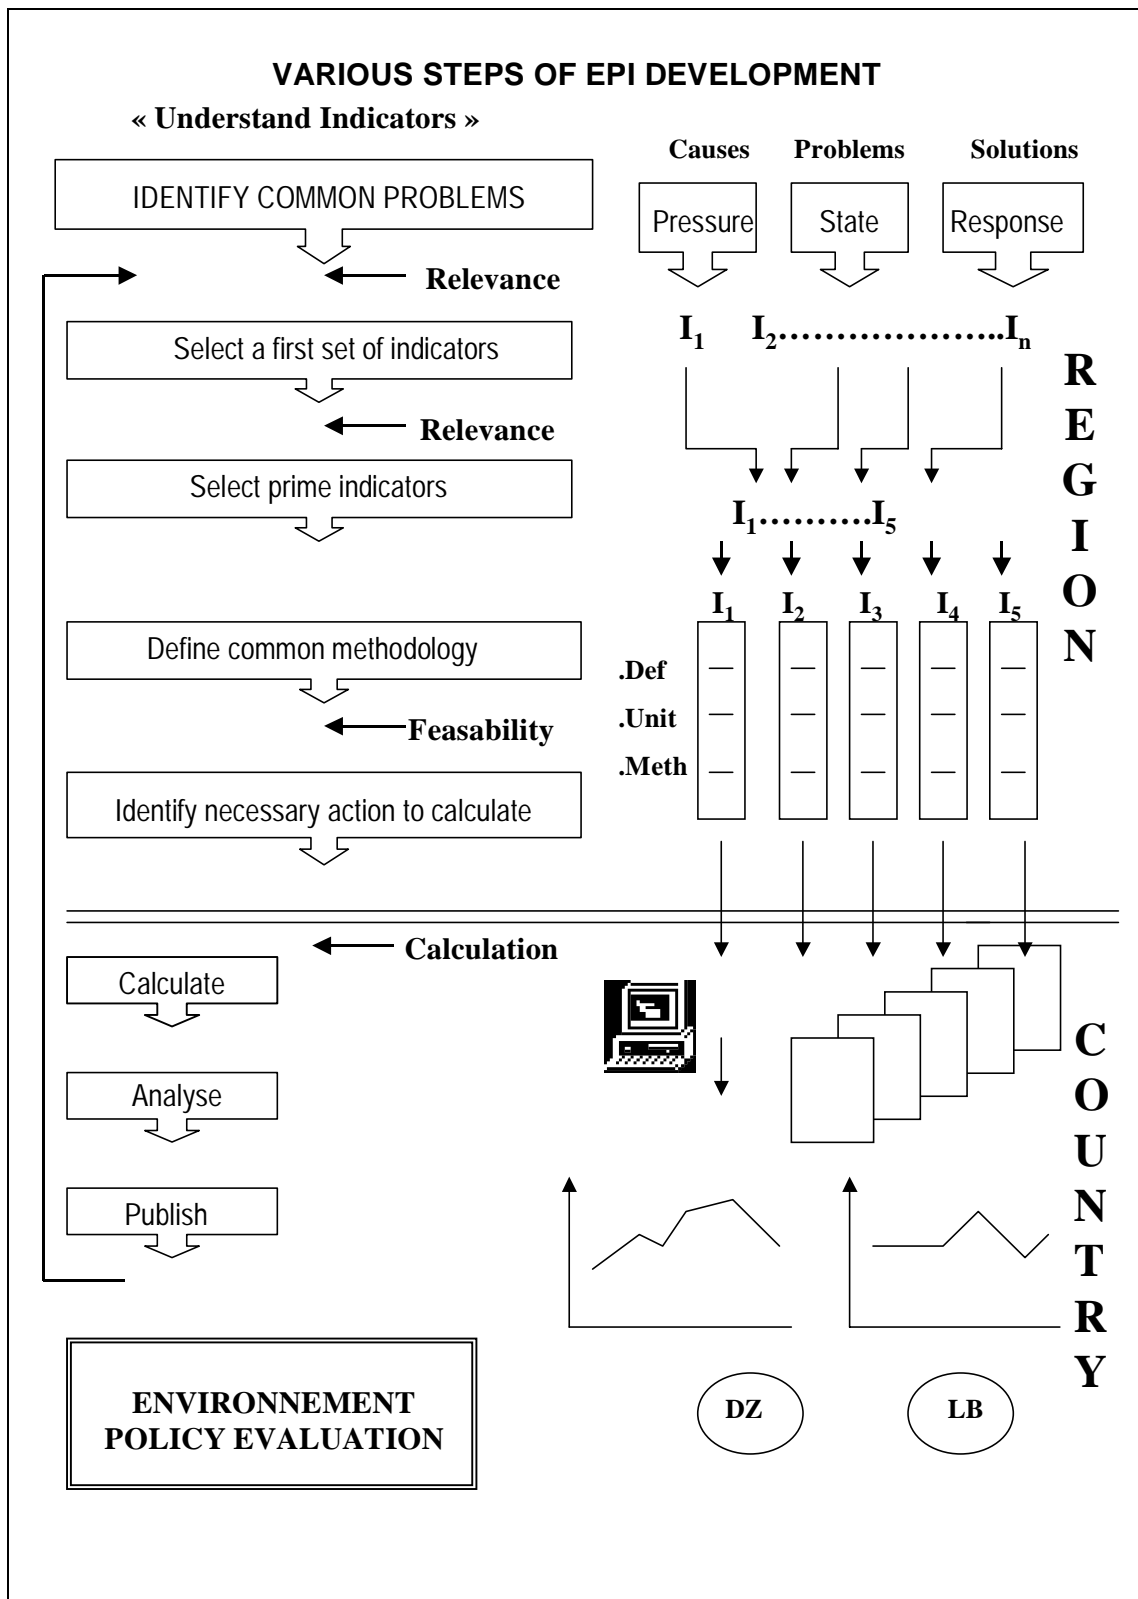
VARIOUS STEPS OF EPI DEVELOPMENT

« Understand Indicators »

Causes Problems Solutions

Pressure State Response

IDENTIFY COMMON PROBLEMS

Relevance

$I_1$ $I_2$……………………$I_n$

Select a first set of indicators

Relevance

Select prime indicators

$I_1$……….$I_5$

$I_1$ $I_2$ $I_3$ $I_4$ $I_5$

R E G I O N

Define common methodology

.Def

.Unit

.Meth

Feasability

Identify necessary action to calculate

Calculation

Calculate

Analyse

Publish

C O U N T R Y

ENVIRONNEMENT POLICY EVALUATION

DZ

LB